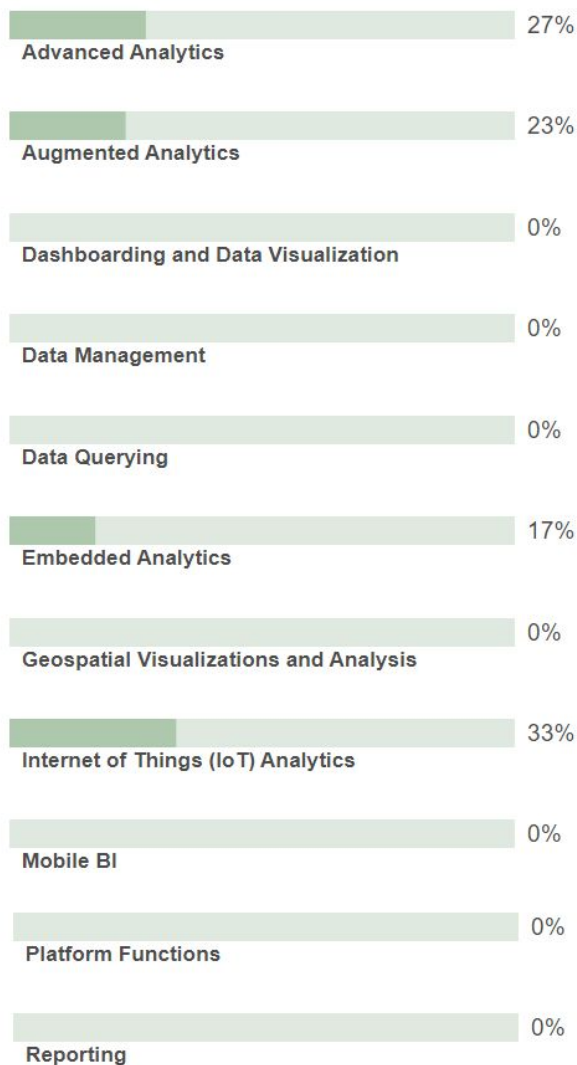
27%
Advanced Analytics

23%
Augmented Analytics

0%
Dashboarding and Data Visualization

0%
Data Management

0%
Data Querying

17%
Embedded Analytics

0%
Geospatial Visualizations and Analysis

33%
Internet of Things (IoT) Analytics

0%
Mobile BI

0%
Platform Functions

0%
Reporting